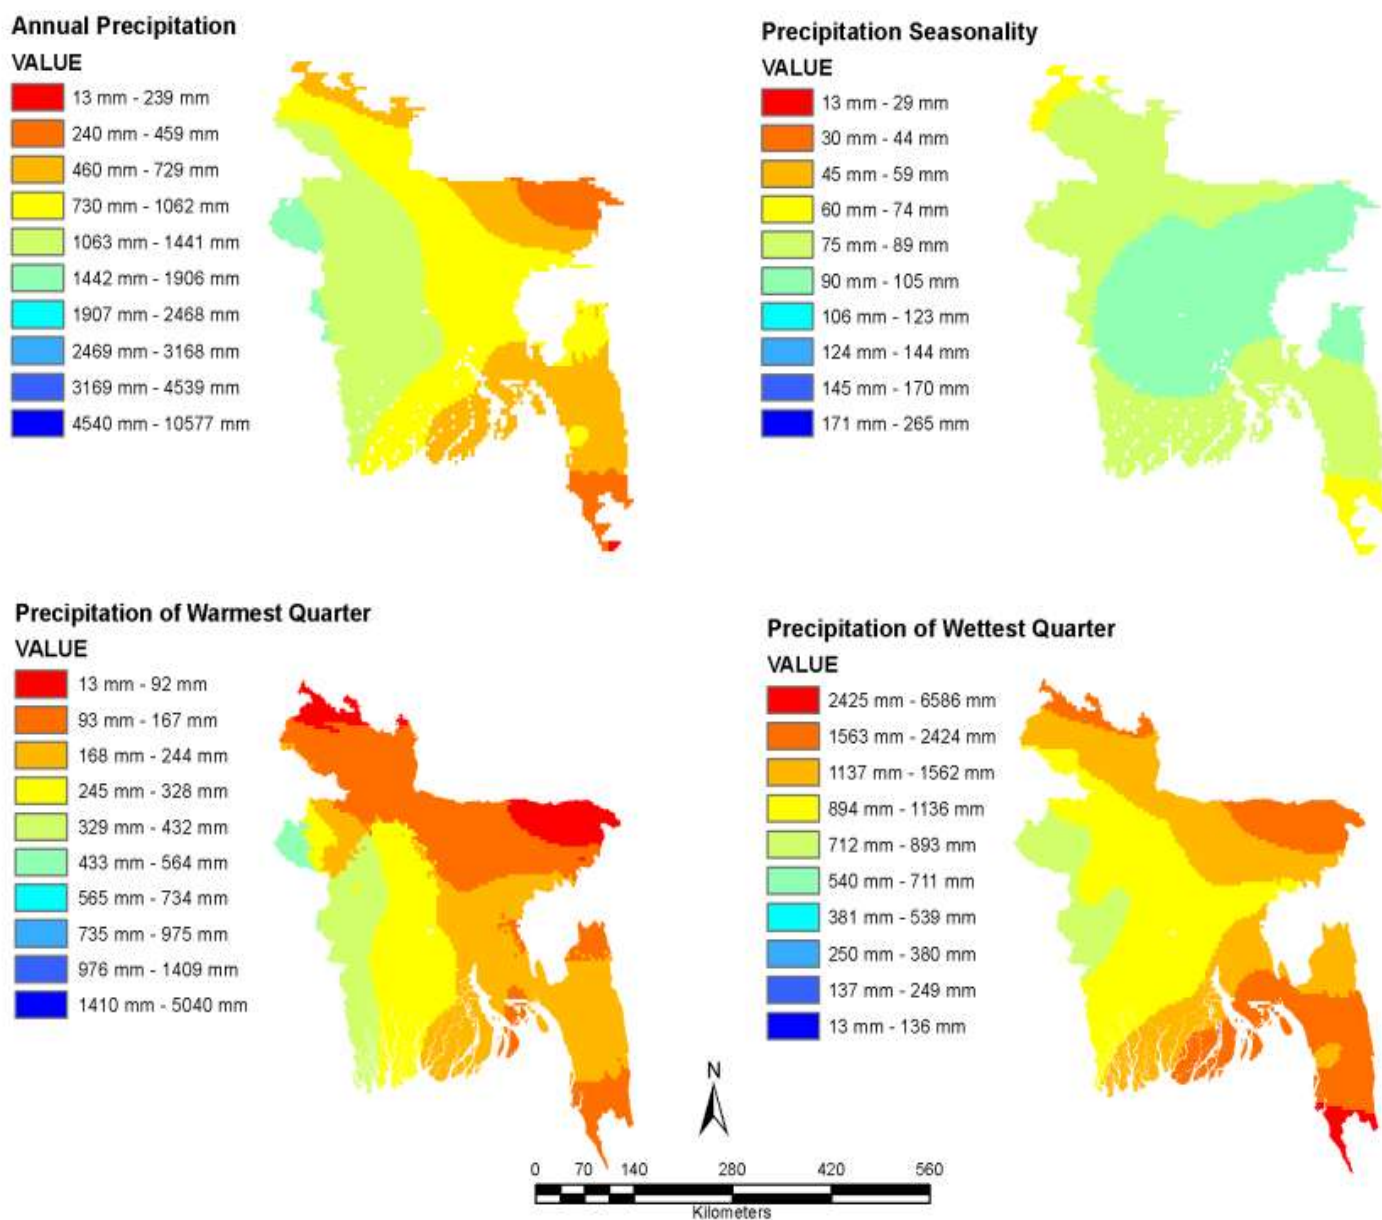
Annual Precipitation
VALUE
13 mm - 239 mm
240 mm - 459 mm
460 mm - 729 mm
730 mm - 1062 mm
1063 mm - 1441 mm
1442 mm - 1906 mm
1907 mm - 2468 mm
2469 mm - 3168 mm
3169 mm - 4539 mm
4540 mm - 10577 mm

Precipitation Seasonality
VALUE
13 mm - 29 mm
30 mm - 44 mm
45 mm - 59 mm
60 mm - 74 mm
75 mm - 89 mm
90 mm - 105 mm
106 mm - 123 mm
124 mm - 144 mm
145 mm - 170 mm
171 mm - 265 mm

Precipitation of Warmest Quarter
VALUE
13 mm - 92 mm
93 mm - 167 mm
168 mm - 244 mm
245 mm - 328 mm
329 mm - 432 mm
433 mm - 564 mm
565 mm - 734 mm
735 mm - 975 mm
976 mm - 1409 mm
1410 mm - 5040 mm

Precipitation of Wettest Quarter
VALUE
2425 mm - 6586 mm
1563 mm - 2424 mm
1137 mm - 1562 mm
894 mm - 1136 mm
712 mm - 893 mm
540 mm - 711 mm
381 mm - 539 mm
250 mm - 380 mm
137 mm - 249 mm
13 mm - 136 mm

N
0 70 140 280 420 560
Kilometers